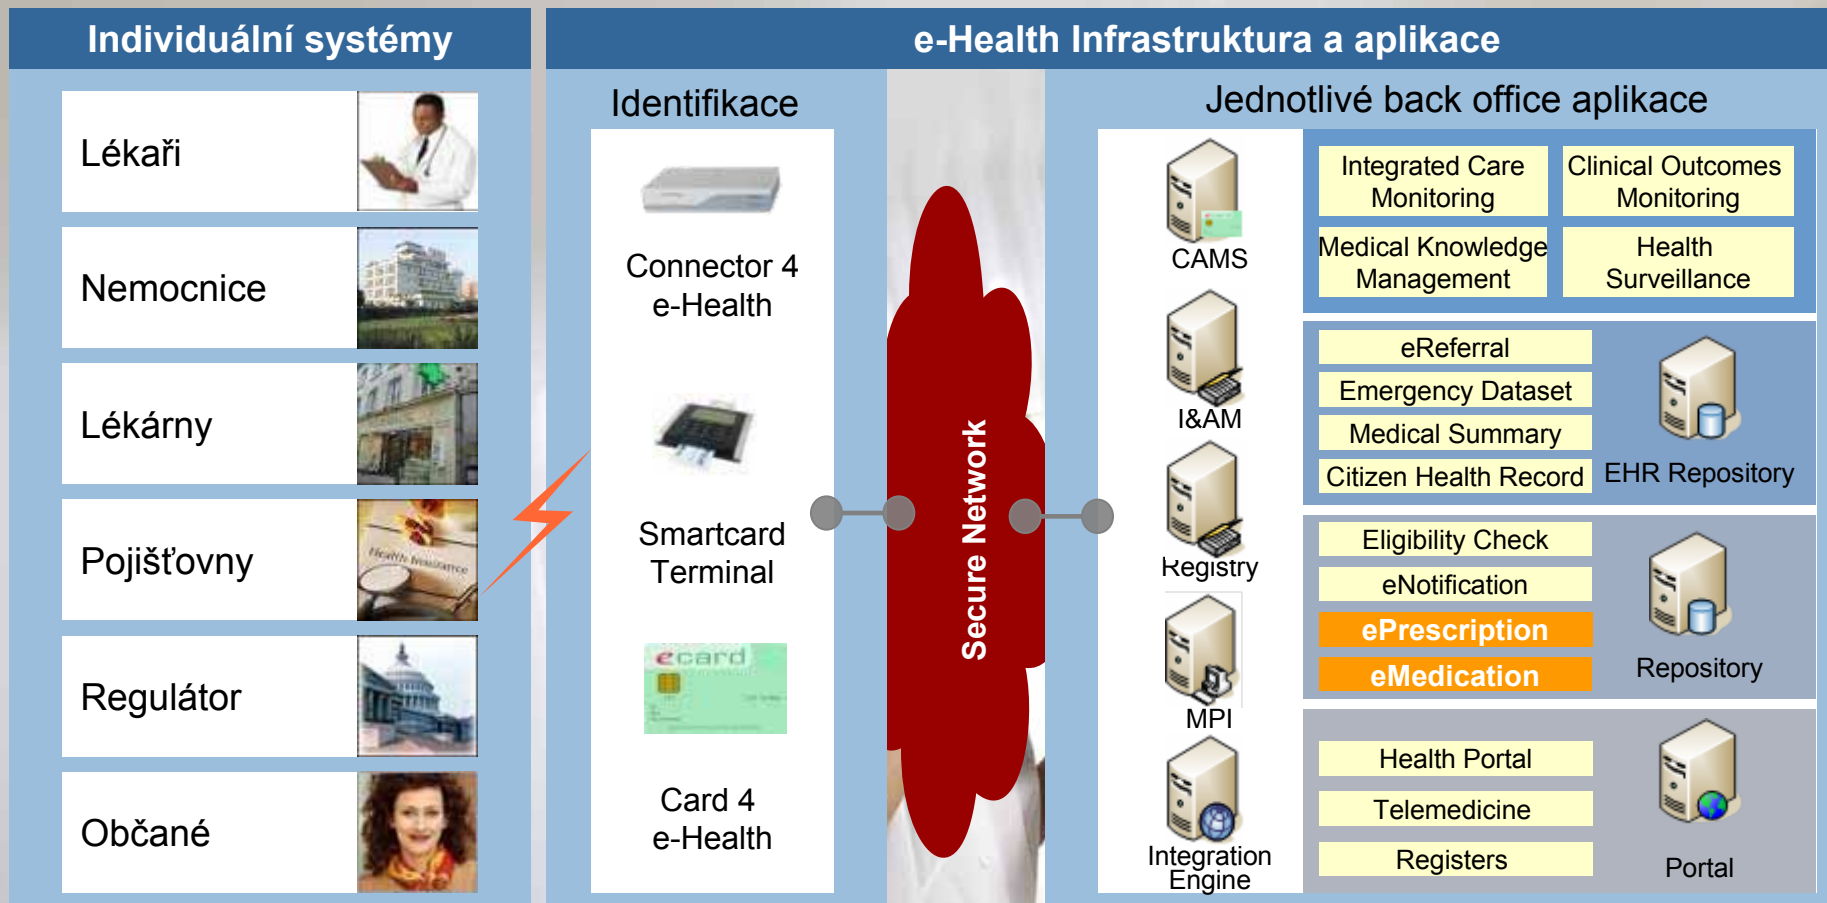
Individuální systémy

Lékaři

Nemocnice

Lékárny

Pojišťovny

Regulátor

Občané

e-Health Infrastruktura a aplikace

Identifikace

Connector 4 e-Health

Smartcard Terminal

ecard

Card 4 e-Health

Secure Network

Jednotlivé back office aplikace

CAMS

I&AM

Registry

MPI

Integration Engine

Integrated Care Monitoring

Clinical Outcomes Monitoring

Medical Knowledge Management

Health Surveillance

eReferral

Emergency Dataset

Medical Summary

Citizen Health Record

EHR Repository

Eligibility Check

eNotification

ePrescription

eMedication

Repository

Health Portal

Telemedicine

Registers

Portal